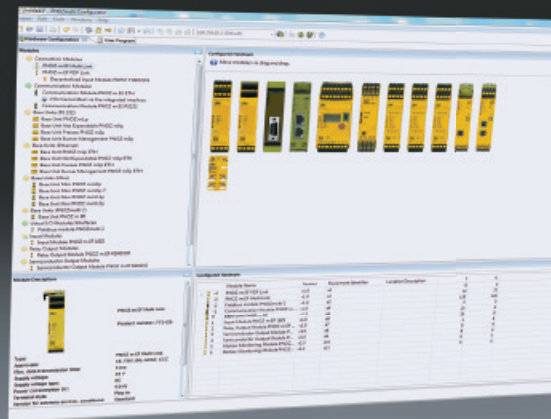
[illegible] - PNOZmulti Configurator

Hardware Configuration | User Program

Modules

Connection Modules

Communication Modules

Base Units

Input Modules

Relay Output Modules

Semiconductor Output Modules

Configured Hardware

Move modules via drag and drop.

Module Description

Configured Hardware

Module Name | Version | Equipment Identifier | Location Description